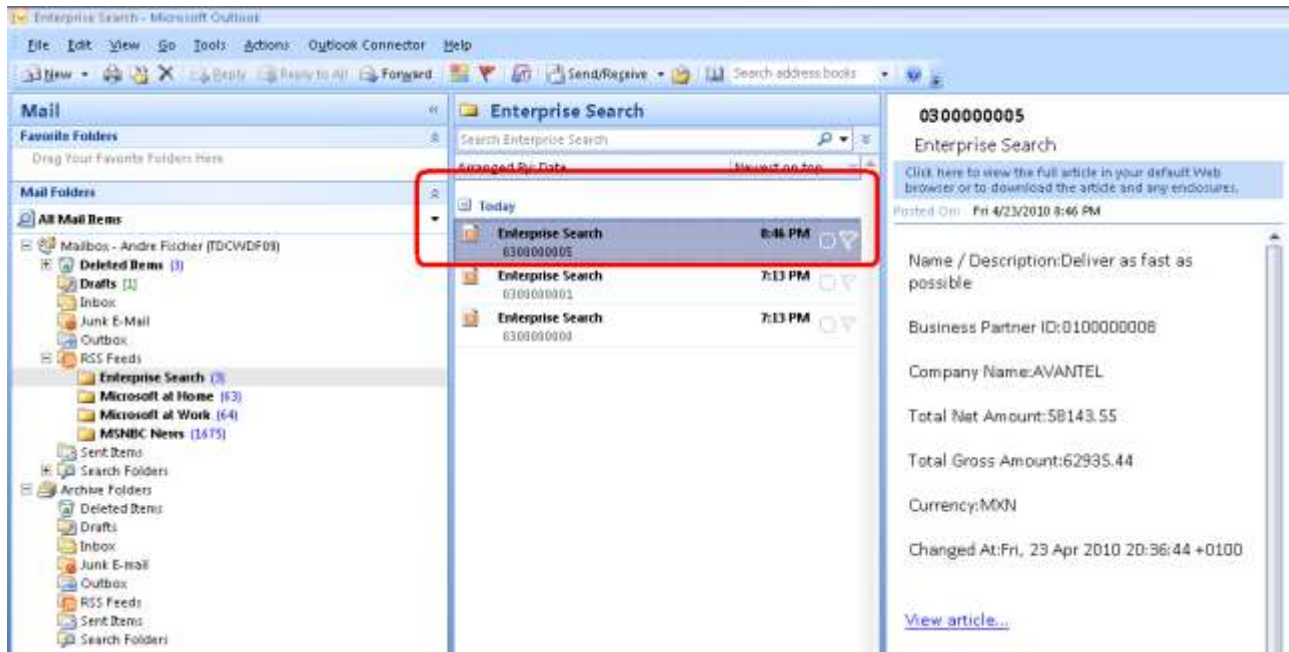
Enterprise Search - Microsoft Outlook

File Edit View Go Tools Actions Outlook Connector Help

New Reply Reply to All Forward Send/Receive Search address books

Mail

Favorite Folders

Drag Your Favorite Folders Here

Mail Folders

All Mail Items

Mailbox - Andre Fischer (TDCWDF09)
Deleted Items (3)
Drafts [1]
Inbox
Junk E-Mail
Outbox
RSS Feeds
Enterprise Search (3)
Microsoft at Home (63)
Microsoft at Work (64)
MSNBC News (1675)
Sent Items
Search Folders
Archive Folders
Deleted Items
Drafts
Inbox
Junk E-mail
Outbox
RSS Feeds
Sent Items
Search Folders

Enterprise Search

Search Enterprise Search

Arranged By: Date Newest on top

Today

Enterprise Search 8:46 PM
0300000005

Enterprise Search 7:13 PM
0300000001

Enterprise Search 7:13 PM
0300000000

0300000005

Enterprise Search

Click here to view the full article in your default Web browser or to download the article and any enclosures.

Posted On: Fri 4/23/2010 8:46 PM

Name / Description:Deliver as fast as possible

Business Partner ID:0100000008

Company Name:AVANTEL

Total Net Amount:58143.55

Total Gross Amount:62935.44

Currency:MXN

Changed At:Fri, 23 Apr 2010 20:36:44 +0100

View article...